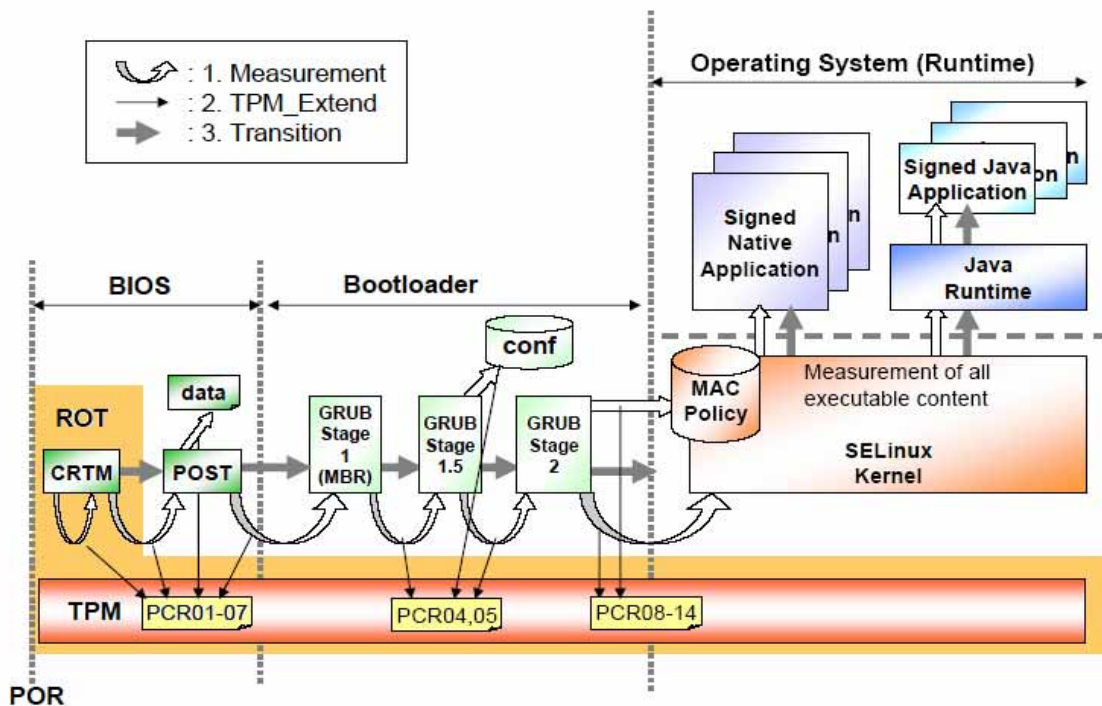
: 1. Measurement
: 2. TPM_Extend
: 3. Transition

Operating System (Runtime)

BIOS

Bootloader

Signed Native Application

Signed Java Application

Java Runtime

conf

data

ROT

CRTM

POST

GRUB Stage 1 (MBR)

GRUB Stage 1.5

GRUB Stage 2

MAC Policy

Measurement of all executable content

SELinux Kernel

TPM

PCR01-07

PCR04,05

PCR08-14

POR